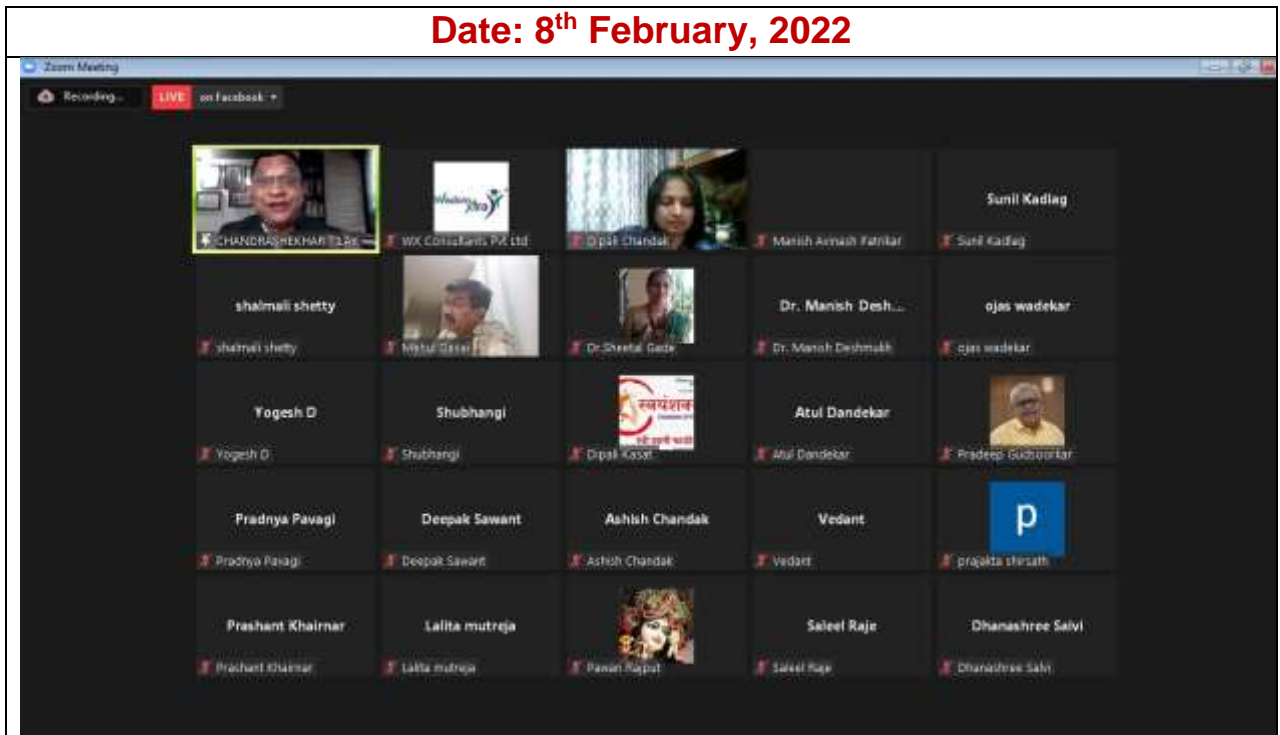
Date: 8$^{th}$ February, 2022

Zoom Meeting

Recording...

LIVE on Facebook

CHANDRASHEKHAR TILAK

WX Consultants Pvt Ltd

Dipali Chandak

Manish Avinash Patrikar

Sunil Kadlag

Sunil Kadlag

shalmali shetty

shalmali shetty

Mitul Desai

Dr.Sheetal Gade

Dr. Manish Desh...

Dr. Manish Deshmukh

ojas wadekar

ojas wadekar

Yogesh D

Yogesh D

Shubhangi

Shubhangi

Dipali Kasat

Atul Dandekar

Atul Dandekar

Pradeep Gudsoorkar

Pradnya Pavagi

Pradnya Pavagi

Deepak Sawant

Deepak Sawant

Ashish Chandak

Ashish Chandak

Vedant

Vedant

p

prajakta shirsath

Prashant Khairnar

Prashant Khairnar

Lalita mutreja

Lalita mutreja

Pawan Rajput

Saleel Raje

Saleel Raje

Dhanashree Salvi

Dhanashree Salvi